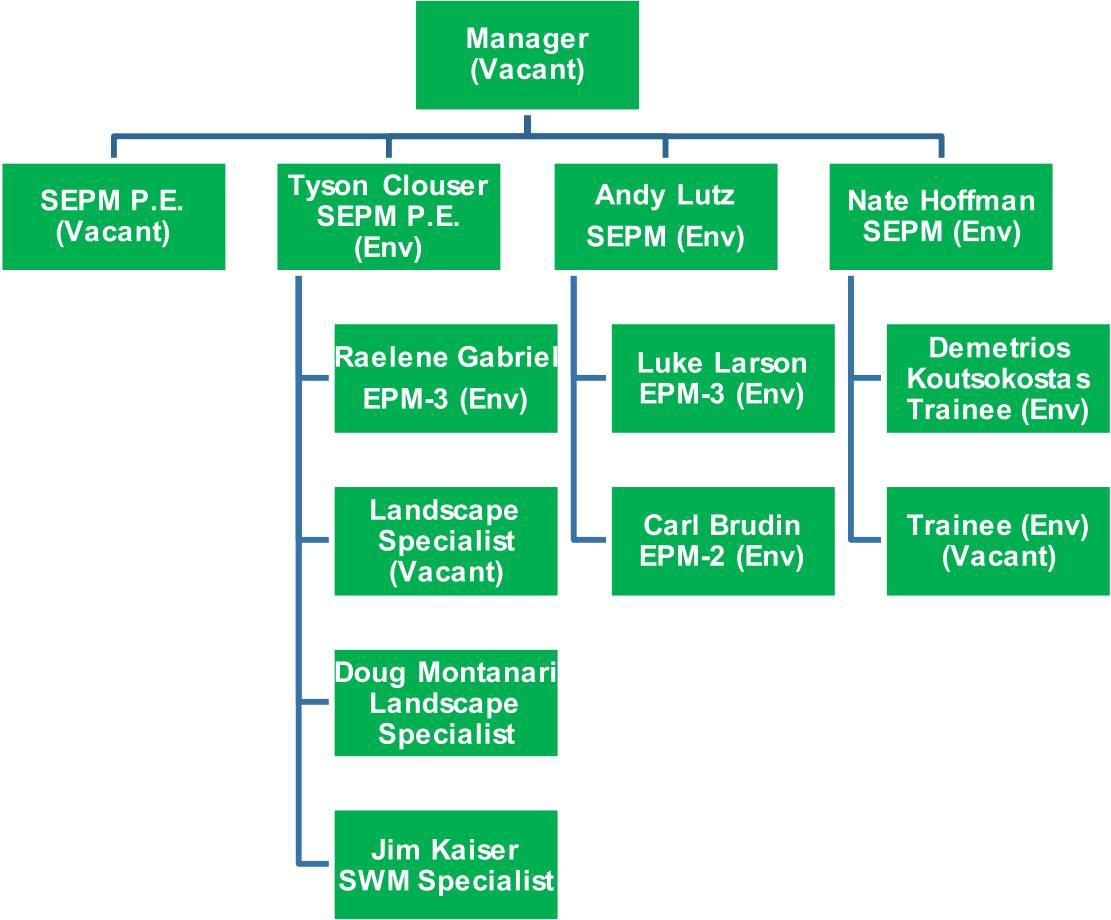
Manager
(Vacant)

SEPM P.E.
(Vacant)

Tyson Clouser
SEPM P.E.
(Env)

Raelene Gabriel
EPM-3 (Env)

Landscape
Specialist
(Vacant)

Doug Montanari
Landscape
Specialist

Jim Kaiser
SWM Specialist

Andy Lutz
SEPM (Env)

Luke Larson
EPM-3 (Env)

Carl Brudin
EPM-2 (Env)

Nate Hoffman
SEPM (Env)

Demetrios
Koutsokostas
Trainee (Env)

Trainee (Env)
(Vacant)